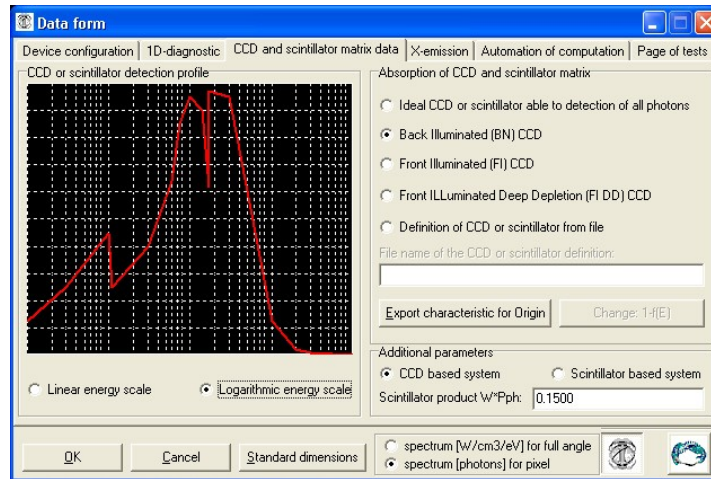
Data form

Device configuration | 1D-diagnostic | CCD and scintillator matrix data | X-emission | Automation of computation | Page of tests

CCD or scintillator detection profile

Linear energy scale
Logarithmic energy scale

Absorption of CCD and scintillator matrix

Ideal CCD or scintillator able to detection of all photons
Back Illuminated (BN) CCD
Front Illuminated (FI) CCD
Front ILLuminated Deep Depletion (FI DD) CCD
Definition of CCD or scintillator from file

File name of the CCD or scintillator definition:

Export characteristic for Origin
Change: 1-f(E)

Additional parameters
CCD based system
Scintillator based system
Scintillator product W*Pph: 0.1500

OK
Cancel
Standard dimensions
spectrum [W/cm3/eV] for full angle
spectrum [photons] for pixel